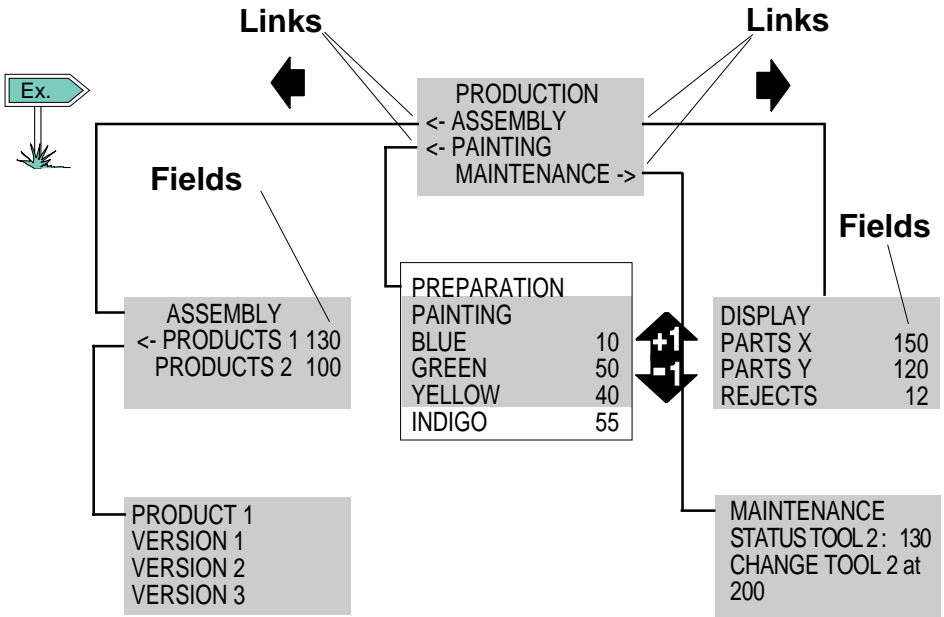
Links

Links

Ex.

PRODUCTION
<- ASSEMBLY
<- PAINTING
MAINTENANCE ->

Fields

Fields

ASSEMBLY
<- PRODUCTS 1 130
PRODUCTS 2 100

PREPARATION
PAINTING
BLUE 10
GREEN 50
YELLOW 40
INDIGO 55

+1
-1

DISPLAY
PARTS X 150
PARTS Y 120
REJECTS 12

PRODUCT 1
VERSION 1
VERSION 2
VERSION 3

MAINTENANCE
STATUS TOOL 2 : 130
CHANGE TOOL 2 at 200